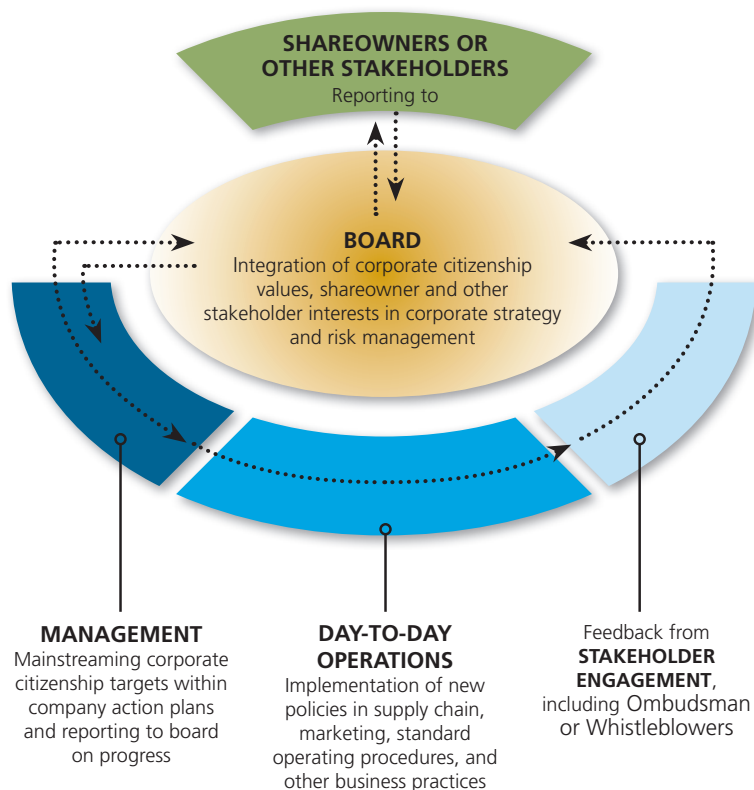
SHAREOWNERS OR OTHER STAKEHOLDERS
Reporting to

BOARD
Integration of corporate citizenship values, shareowner and other stakeholder interests in corporate strategy and risk management

MANAGEMENT
Mainstreaming corporate citizenship targets within company action plans and reporting to board on progress

DAY-TO-DAY OPERATIONS
Implementation of new policies in supply chain, marketing, standard operating procedures, and other business practices

Feedback from STAKEHOLDER ENGAGEMENT, including Ombudsman or Whistleblowers